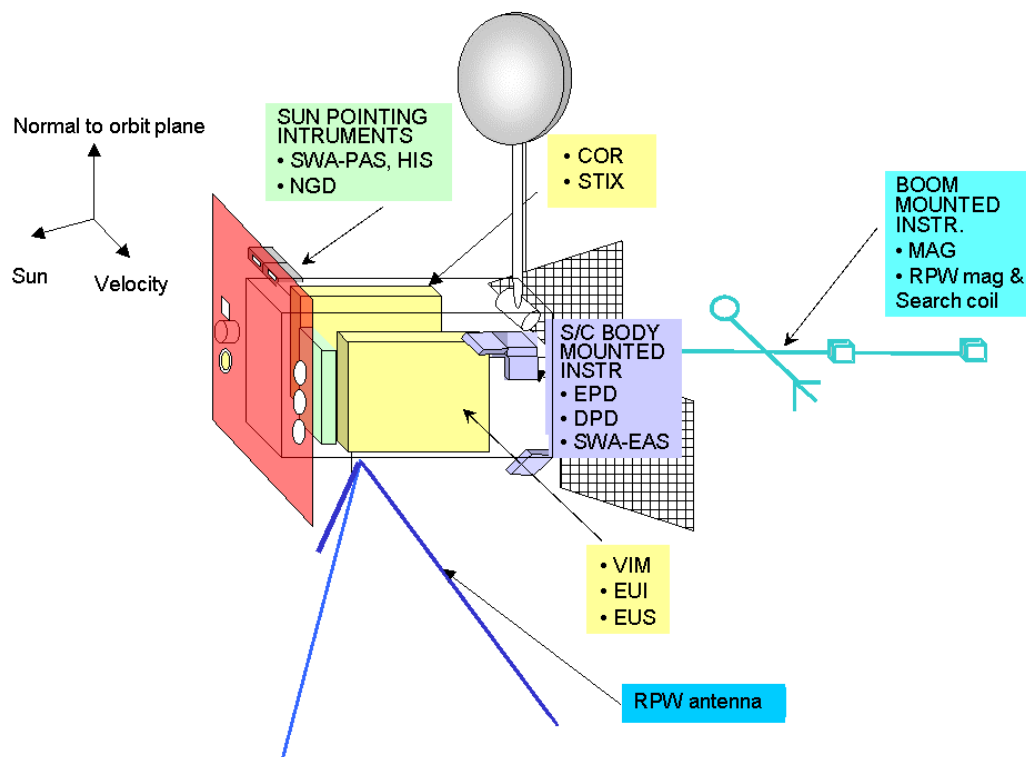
Normal to orbit plane

Sun

Velocity

SUN POINTING INTRUMENTS
• SWA-PAS, HIS
• NGD

• COR
• STIX

BOOM MOUNTED INSTR.
• MAG
• RPW mag & Search coil

S/C BODY MOUNTED INSTR
• EPD
• DPD
• SWA-EAS

• VIM
• EUI
• EUS

RPW antenna